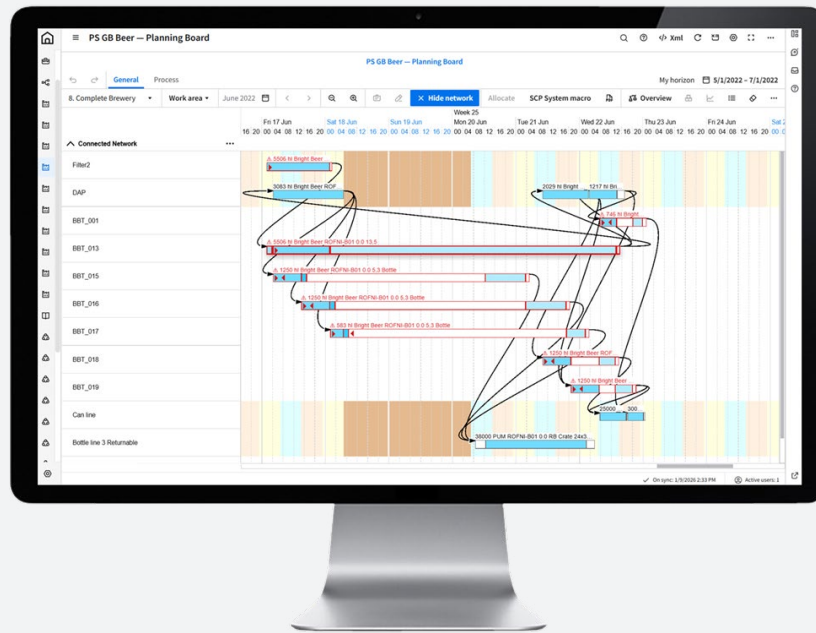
PS GB Beer — Planning Board

PS GB Beer — Planning Board

General Process

My horizon 5/1/2022 - 7/1/2022

8. Complete Brewery Work area June 2022 Hide network Allocate SCP System macro Overview

Week 25

Fri 17 Jun Sat 18 Jun Sun 19 Jun Mon 20 Jun Tue 21 Jun Wed 22 Jun Thu 23 Jun Fri 24 Jun Sat 2

16 20 00 04 08 12 16 20 00 04 08 12 16 20 00 04 08 12 16 20 00 04 08 12 16 20 00 04 08 12 16 20 00 04 08 12 16 20 00 04 08 12 16 20 00 04 08 12 16 20 00

Connected Network

Filter2

DAP

BBT_001

BBT_013

BBT_015

BBT_016

BBT_017

BBT_018

BBT_019

Can line

Bottle line 3 Returnable

5506 hl Bright Beer

3063 hl Bright Beer ROF

2029 hl Bright

1217 hl Bri

746 hl Bright

5506 hl Bright Beer ROFNI-B01 0.0 13.5

1250 hl Bright Beer ROFNI-B01 0.0 5.3 Bottle

1250 hl Bright Beer ROFNI-B01 0.0 5.3 Bottle

583 hl Bright Beer ROFNI-B01 0.0 5.3 Bottle

1250 hl Bright Beer ROF

1250 hl Bright Beer

25000

300

38000 PUM ROFNI-B01 0.0 RB Crate 24x3

On sync: 1/9/2026 2:33 PM Active users: 1